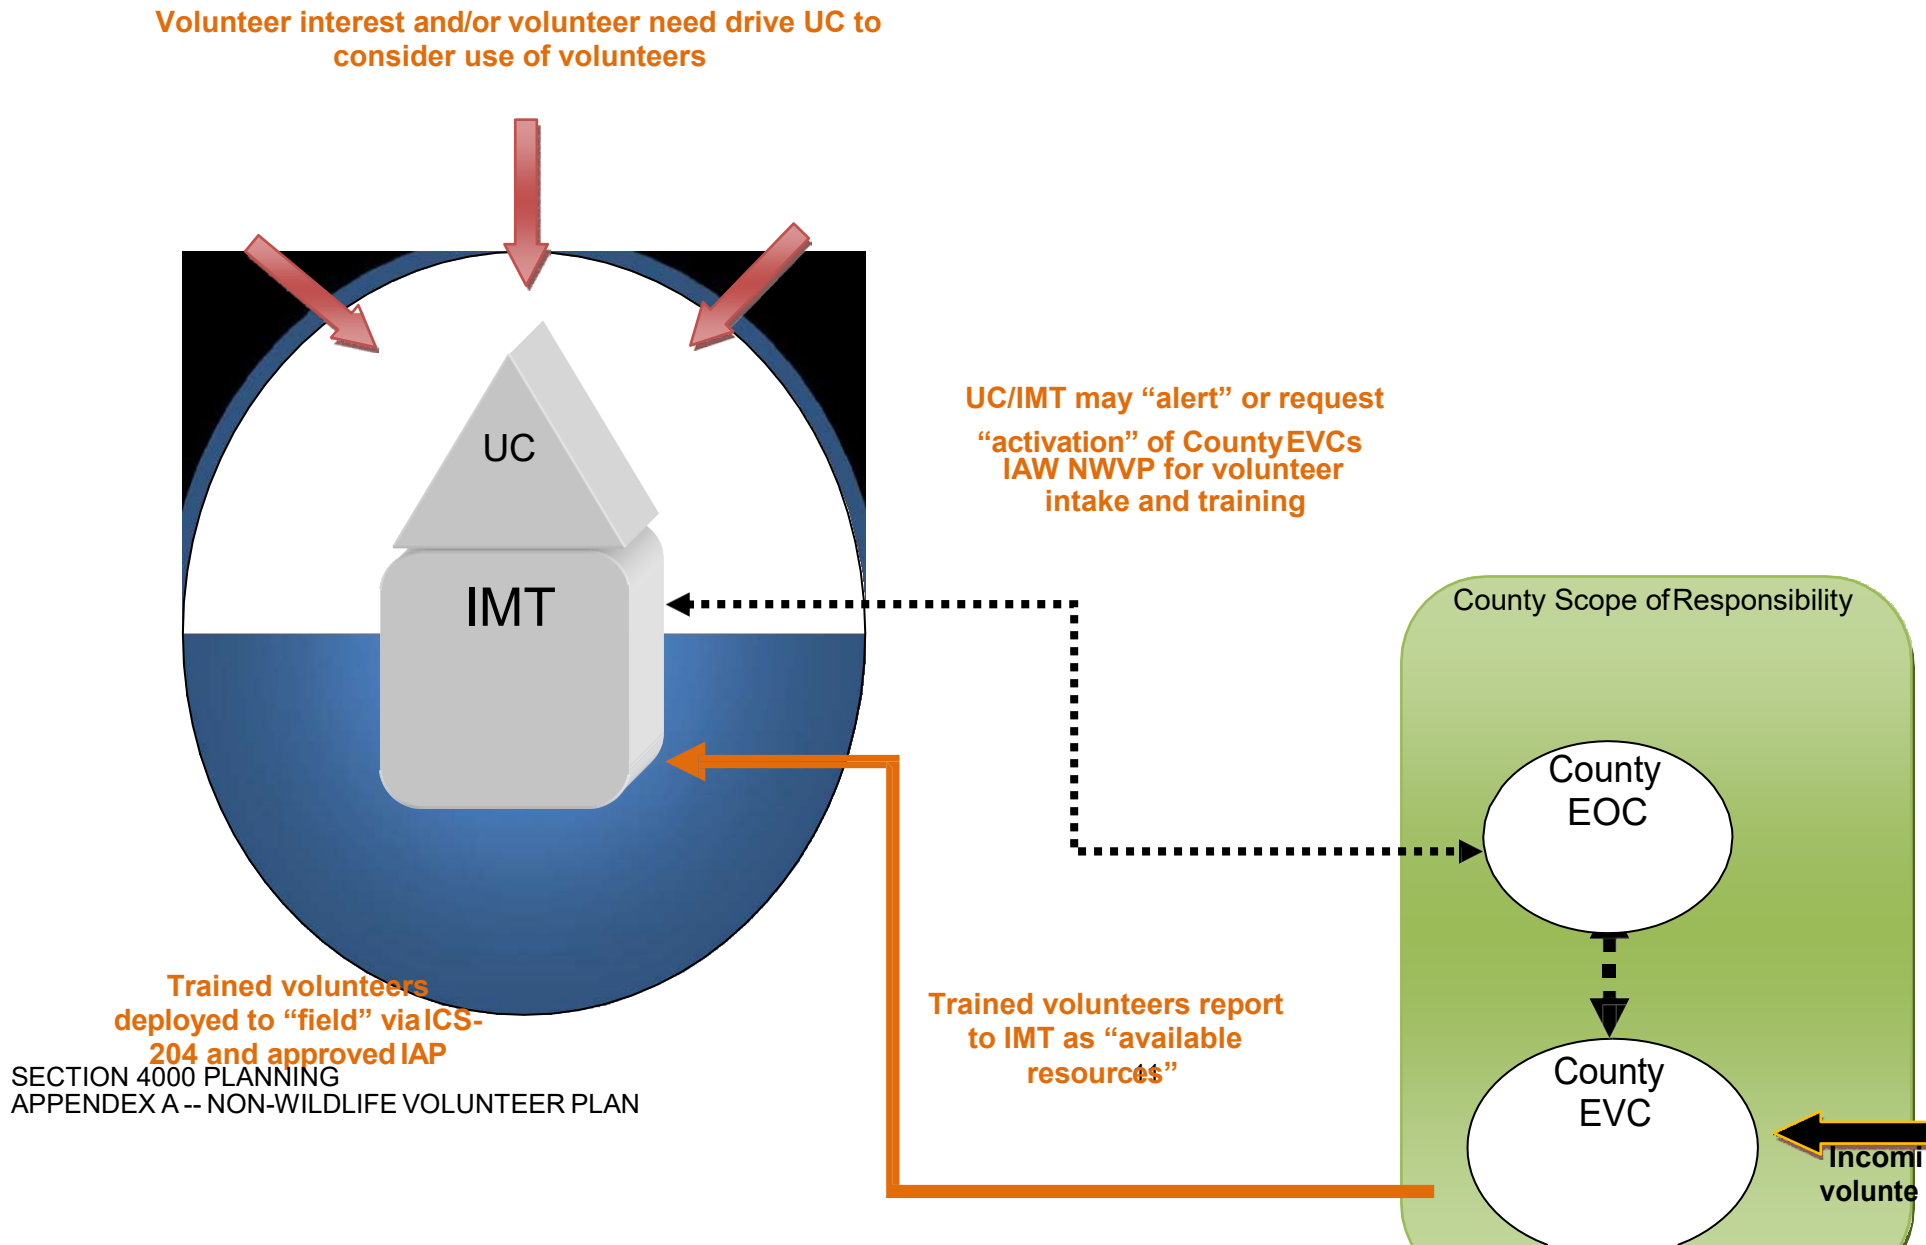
Volunteer interest and/or volunteer need drive UC to consider use of volunteers

UC

IMT

UC/IMT may "alert" or request "activation" of County EVCs IAW NWVP for volunteer intake and training

County Scope of Responsibility

County EOC

County EVC

Incomi volunte

Trained volunteers deployed to "field" via ICS-204 and approved IAP

Trained volunteers report to IMT as "available resources"

SECTION 4000 PLANNING
APPENDEX A -- NON-WILDLIFE VOLUNTEER PLAN

11